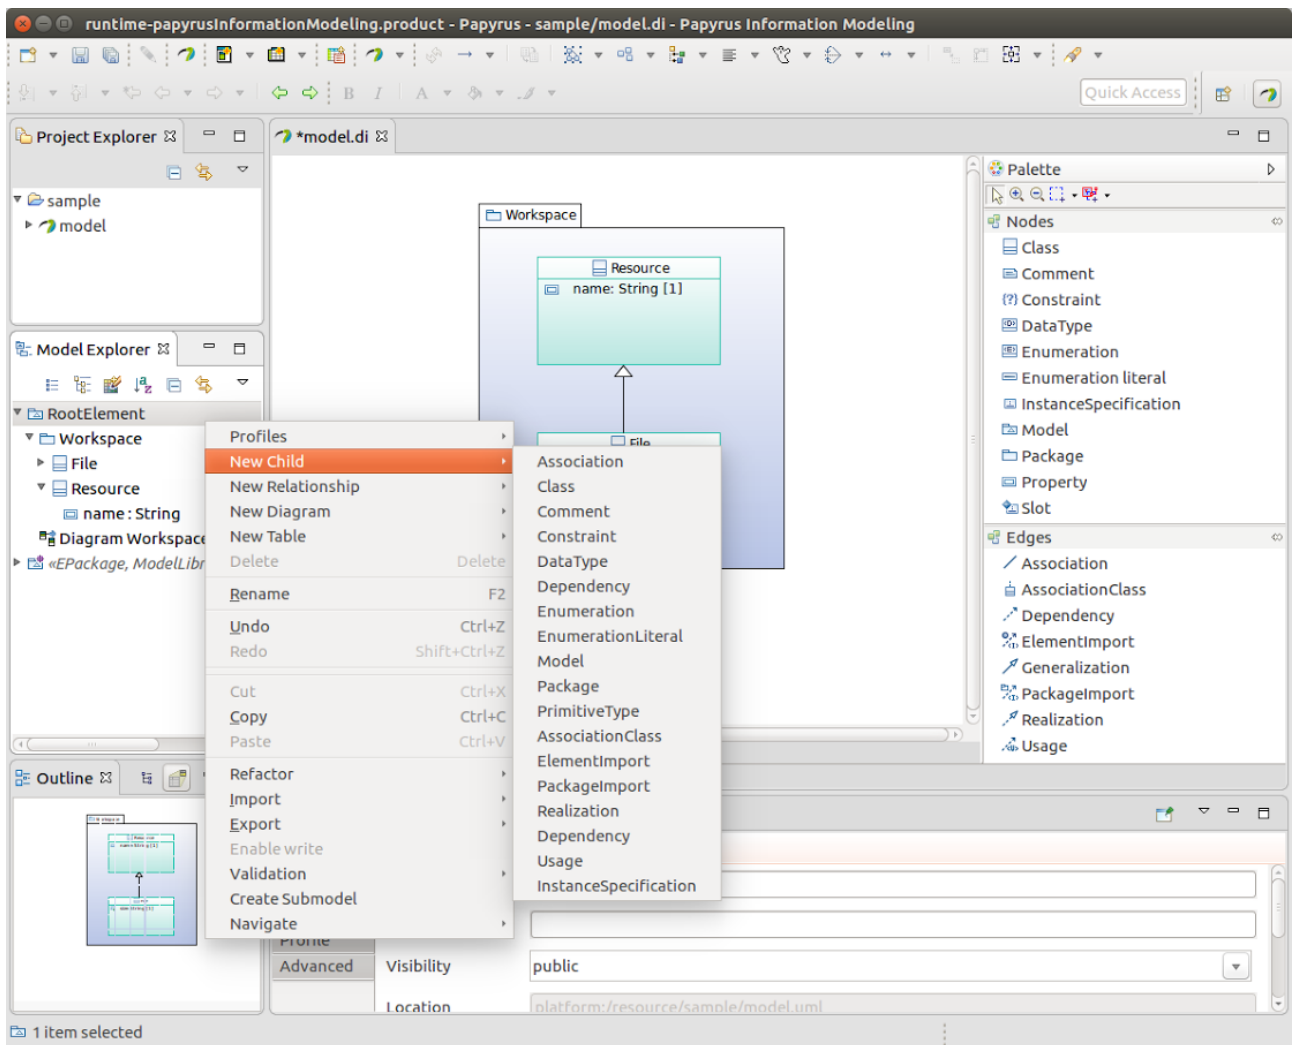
runtime-papyrusInformationModeling.product - Papyrus - sample/model.di - Papyrus Information Modeling

Quick Access

Project Explorer

sample
model

Model Explorer

RootElement
Workspace
File
Resource
name : String
Diagram Workspace
«EPackage, ModelLibr

*model.di

Workspace
Resource
name: String [1]
File

Profiles
New Child
New Relationship
New Diagram
New Table
Delete Delete
Rename F2
Undo Ctrl+Z
Redo Shift+Ctrl+Z
Cut Ctrl+X
Copy Ctrl+C
Paste Ctrl+V
Refactor
Import
Export
Enable write
Validation
Create Submodel
Navigate

Association
Class
Comment
Constraint
DataType
Dependency
Enumeration
EnumerationLiteral
Model
Package
PrimitiveType
AssociationClass
ElementImport
PackageImport
Realization
Dependency
Usage
InstanceSpecification

Palette
Nodes
Class
Comment
Constraint
DataType
Enumeration
Enumeration literal
InstanceSpecification
Model
Package
Property
Slot
Edges
Association
AssociationClass
Dependency
ElementImport
Generalization
PackageImport
Realization
Usage

Outline

Profile
Advanced
Visibility
public
Location
platform:/resource/sample/model.uml

1 item selected